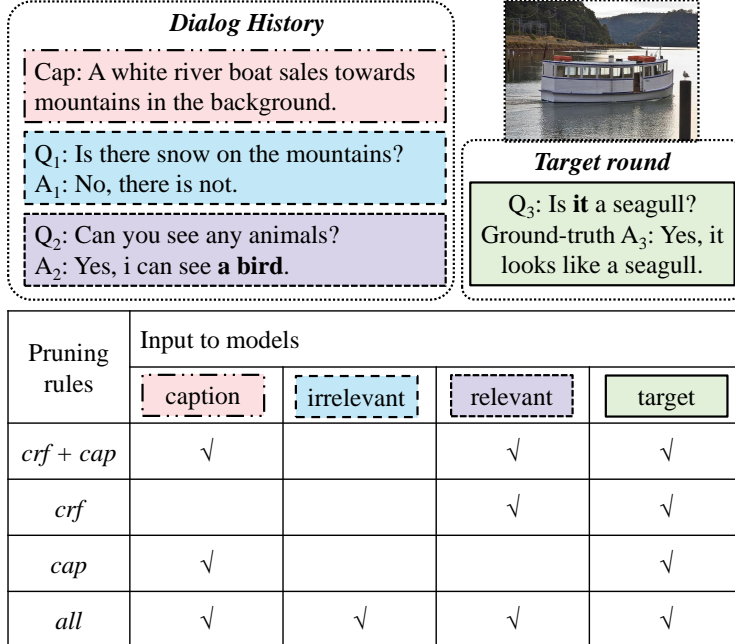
Dialog History

Cap: A white river boat sales towards mountains in the background.

$Q_1$: Is there snow on the mountains?
$A_1$: No, there is not.

$Q_2$: Can you see any animals?
$A_2$: Yes, i can see **a bird**.

Target round

$Q_3$: Is **it** a seagull?
Ground-truth $A_3$: Yes, it looks like a seagull.

| Pruning rules | Input to models | | | |
|---|---|---|---|---|
| | caption | irrelevant | relevant | target |
| *crf + cap* | √ | | √ | √ |
| *crf* | | | √ | √ |
| *cap* | √ | | | √ |
| *all* | √ | √ | √ | √ |